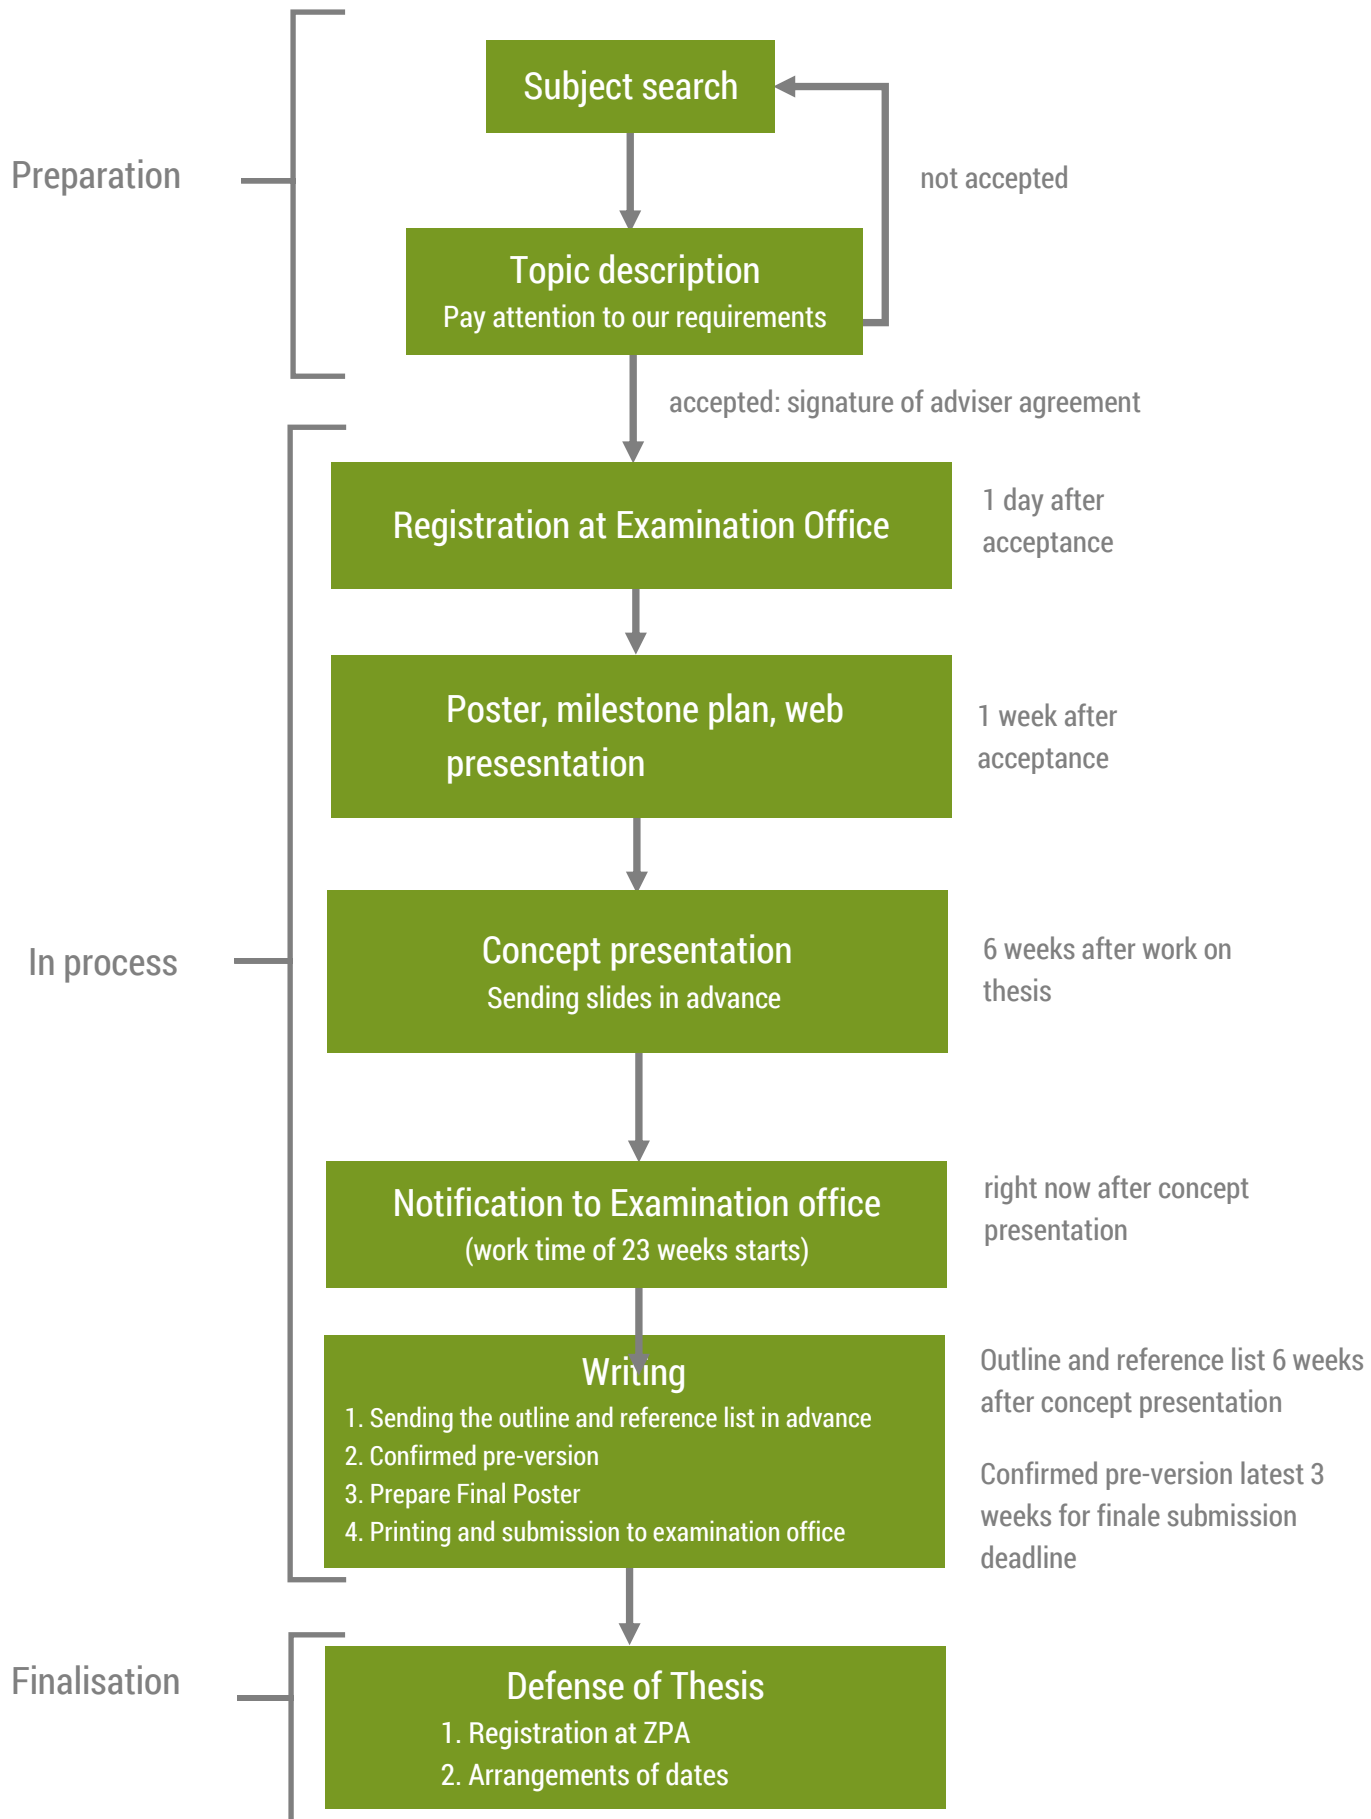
Preparation

Subject search

not accepted

Topic description
Pay attention to our requirements

accepted: signature of adviser agreement

In process

Registration at Examination Office

1 day after acceptance

Poster, milestone plan, web presesntation

1 week after acceptance

Concept presentation
Sending slides in advance

6 weeks after work on thesis

Notification to Examination office
(work time of 23 weeks starts)

right now after concept presentation

Writing
1. Sending the outline and reference list in advance
2. Confirmed pre-version
3. Prepare Final Poster
4. Printing and submission to examination office

Outline and reference list 6 weeks after concept presentation

Confirmed pre-version latest 3 weeks for finale submission deadline

Finalisation

Defense of Thesis
1. Registration at ZPA
2. Arrangements of dates